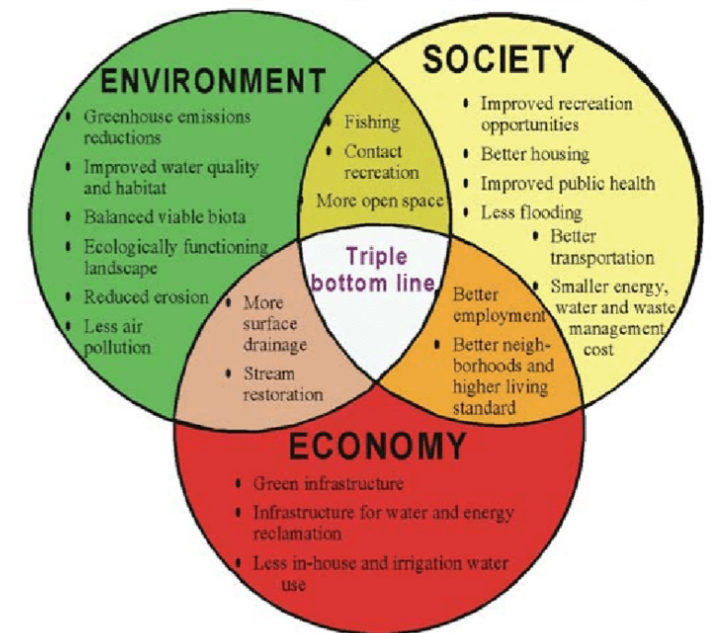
ENVIRONMENT

• Greenhouse emissions reductions
• Improved water quality and habitat
• Balanced viable biota
• Ecologically functioning landscape
• Reduced erosion
• Less air pollution

SOCIETY

• Improved recreation opportunities
• Better housing
• Improved public health
• Less flooding
• Better transportation
• Smaller energy, water and waste management cost

• Fishing
• Contact recreation
• More open space

Triple bottom line

• More surface drainage
• Stream restoration

• Better employment
• Better neighborhoods and higher living standard

ECONOMY

• Green infrastructure
• Infrastructure for water and energy reclamation
• Less in-house and irrigation water use